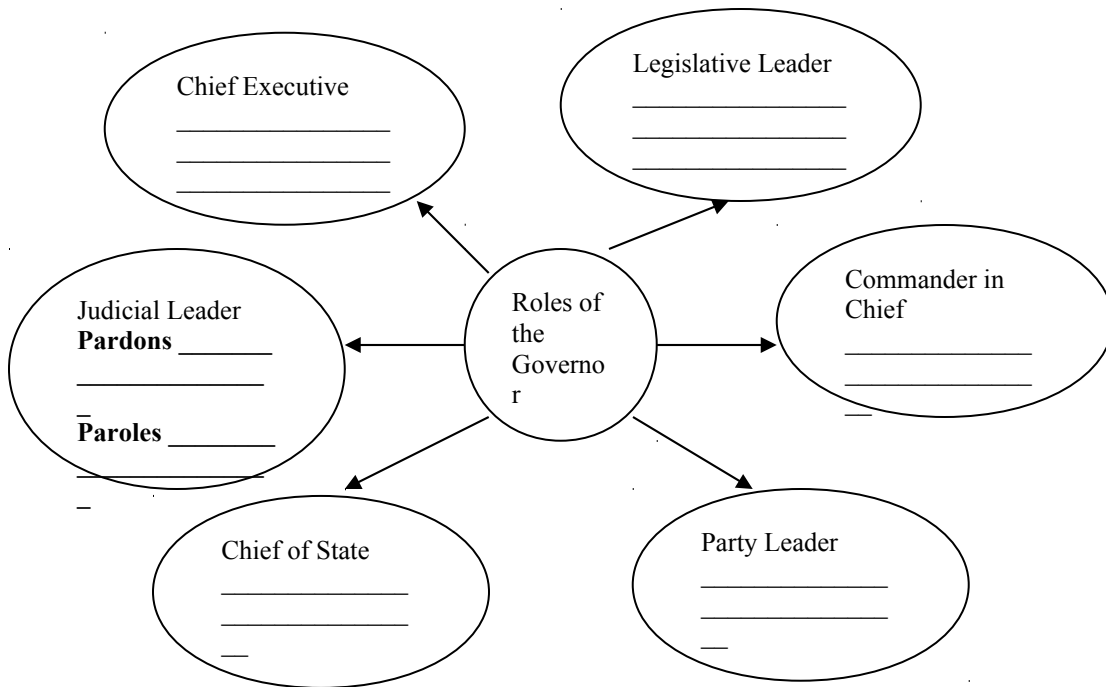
Chief Executive
________________
________________
________________

Legislative Leader
________________
________________
________________

Judicial Leader
**Pardons** _______
_______________
_
**Paroles** ________
_______________
_

Roles of the Governor

Commander in Chief
______________
______________
__

Chief of State
______________
______________
__

Party Leader
______________
______________
__